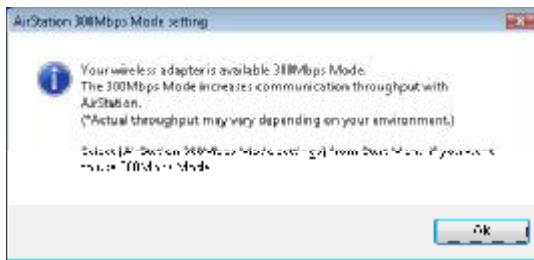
AirStation 300Mbps Mode setting

Your wireless adapter is available 300Mbps Mode.
The 300Mbps Mode increases communication throughput with AirStation.
(*Actual throughput may vary depending on your environment.)

Select [AirStation 300Mbps Mode setting] from Start Menu if you want to use 300Mbps Mode.

Ok